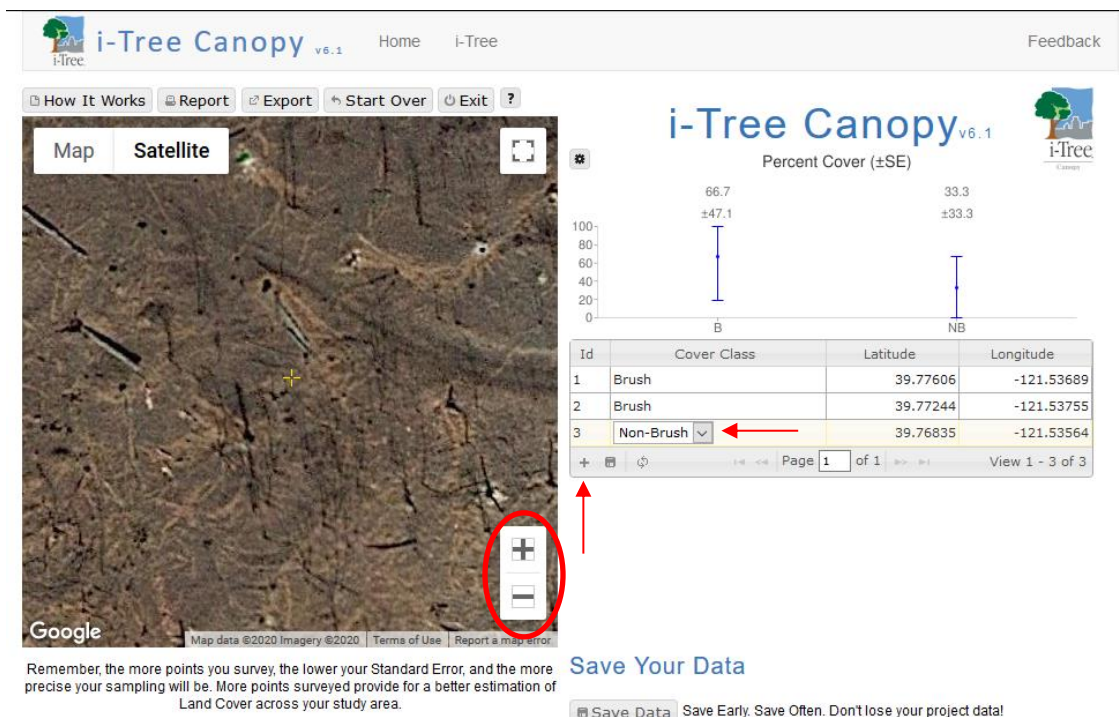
i-Tree i-Tree Canopy v6.1 Home i-Tree Feedback

How It Works Report Export Start Over Exit ?

Map Satellite

Google Map data ©2020 Imagery ©2020 Terms of Use Report a map error

Remember, the more points you survey, the lower your Standard Error, and the more precise your sampling will be. More points surveyed provide for a better estimation of Land Cover across your study area.

i-Tree Canopy v6.1 i-Tree Canopy

Percent Cover (±SE)

66.7
±47.1

33.3
±33.3

100
80
60
40
20
0

B NB

| Id | Cover Class | Latitude | Longitude |
|---|---|---|---|
| 1 | Brush | 39.77606 | -121.53689 |
| 2 | Brush | 39.77244 | -121.53755 |
| 3 | Non-Brush | 39.76835 | -121.53564 |

Page 1 of 1 View 1 - 3 of 3

Save Your Data

Save Data Save Early, Save Often. Don't lose your project data!